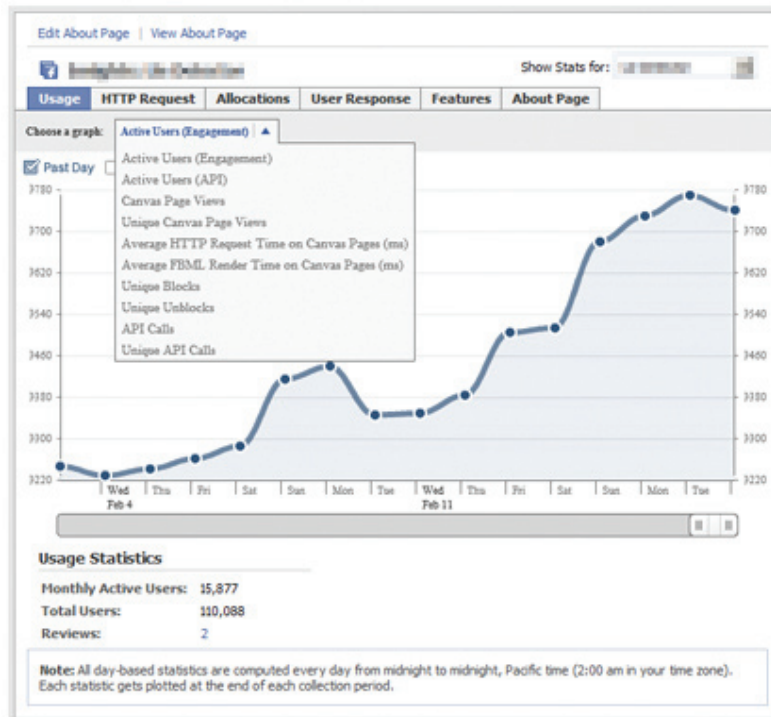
Edit About Page | View About Page

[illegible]

Show Stats for: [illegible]

Usage | HTTP Request | Allocations | User Response | Features | About Page

Choose a graph: Active Users (Engagement)

Past Day

Active Users (Engagement)
Active Users (API)
Canvas Page Views
Unique Canvas Page Views
Average HTTP Request Time on Canvas Pages (ms)
Average FBML Render Time on Canvas Pages (ms)
Unique Blocks
Unique Unblocks
API Calls
Unique API Calls

3780
3700
3620
3540
3460
3380
3300
3220

3780
3700
3620
3540
3460
3380
3300
3220

Wed Feb 4 | Thu | Fri | Sat | Sun | Mon | Tue | Wed Feb 11 | Thu | Fri | Sat | Sun | Mon | Tue

Usage Statistics

| | |
|---|---|
| Monthly Active Users: | 15,877 |
| Total Users: | 110,088 |
| Reviews: | 2 |

Note: All day-based statistics are computed every day from midnight to midnight, Pacific time (2:00 am in your time zone). Each statistic gets plotted at the end of each collection period.